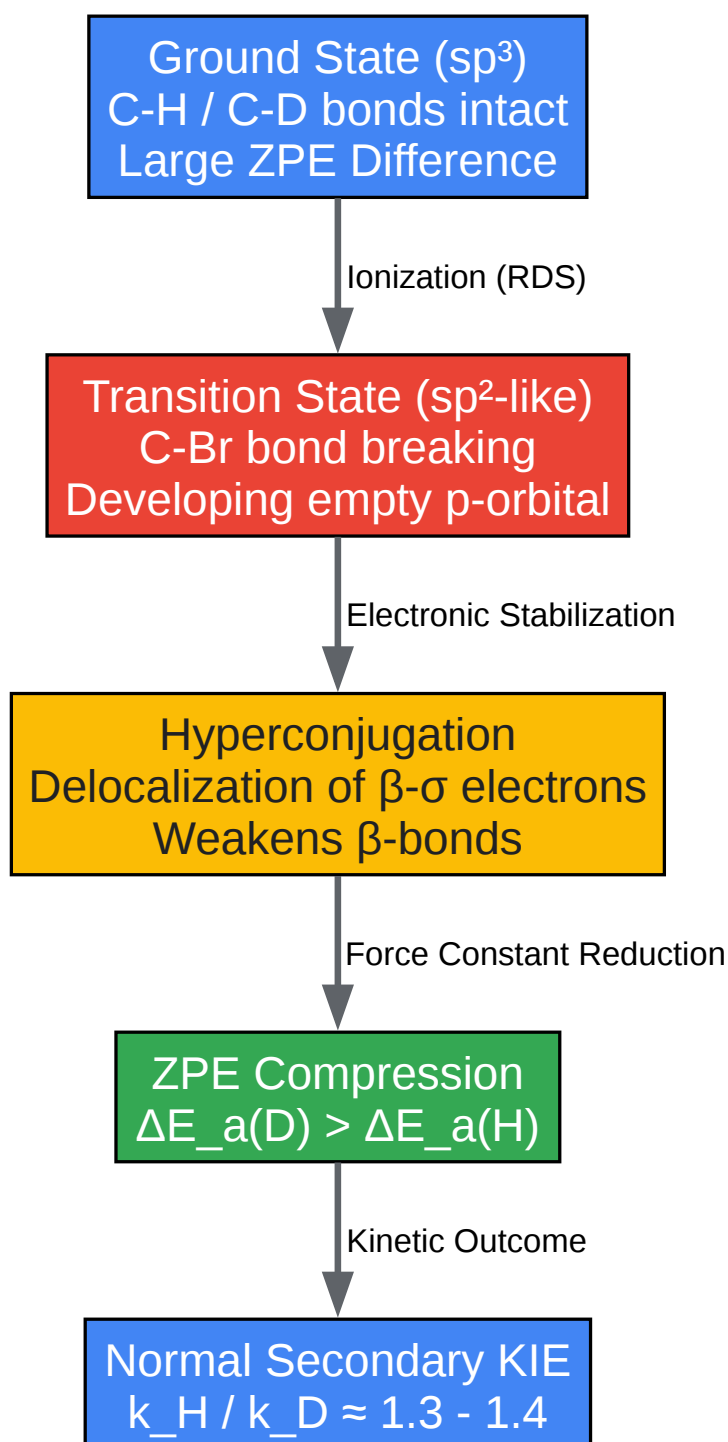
Ground State (sp³)
C-H / C-D bonds intact
Large ZPE Difference

Ionization (RDS)

Transition State (sp²-like)
C-Br bond breaking
Developing empty p-orbital

Electronic Stabilization

Hyperconjugation
Delocalization of β-σ electrons
Weakens β-bonds

Force Constant Reduction

ZPE Compression
ΔE_a(D) > ΔE_a(H)

Kinetic Outcome

Normal Secondary KIE
k_H / k_D ≈ 1.3 - 1.4